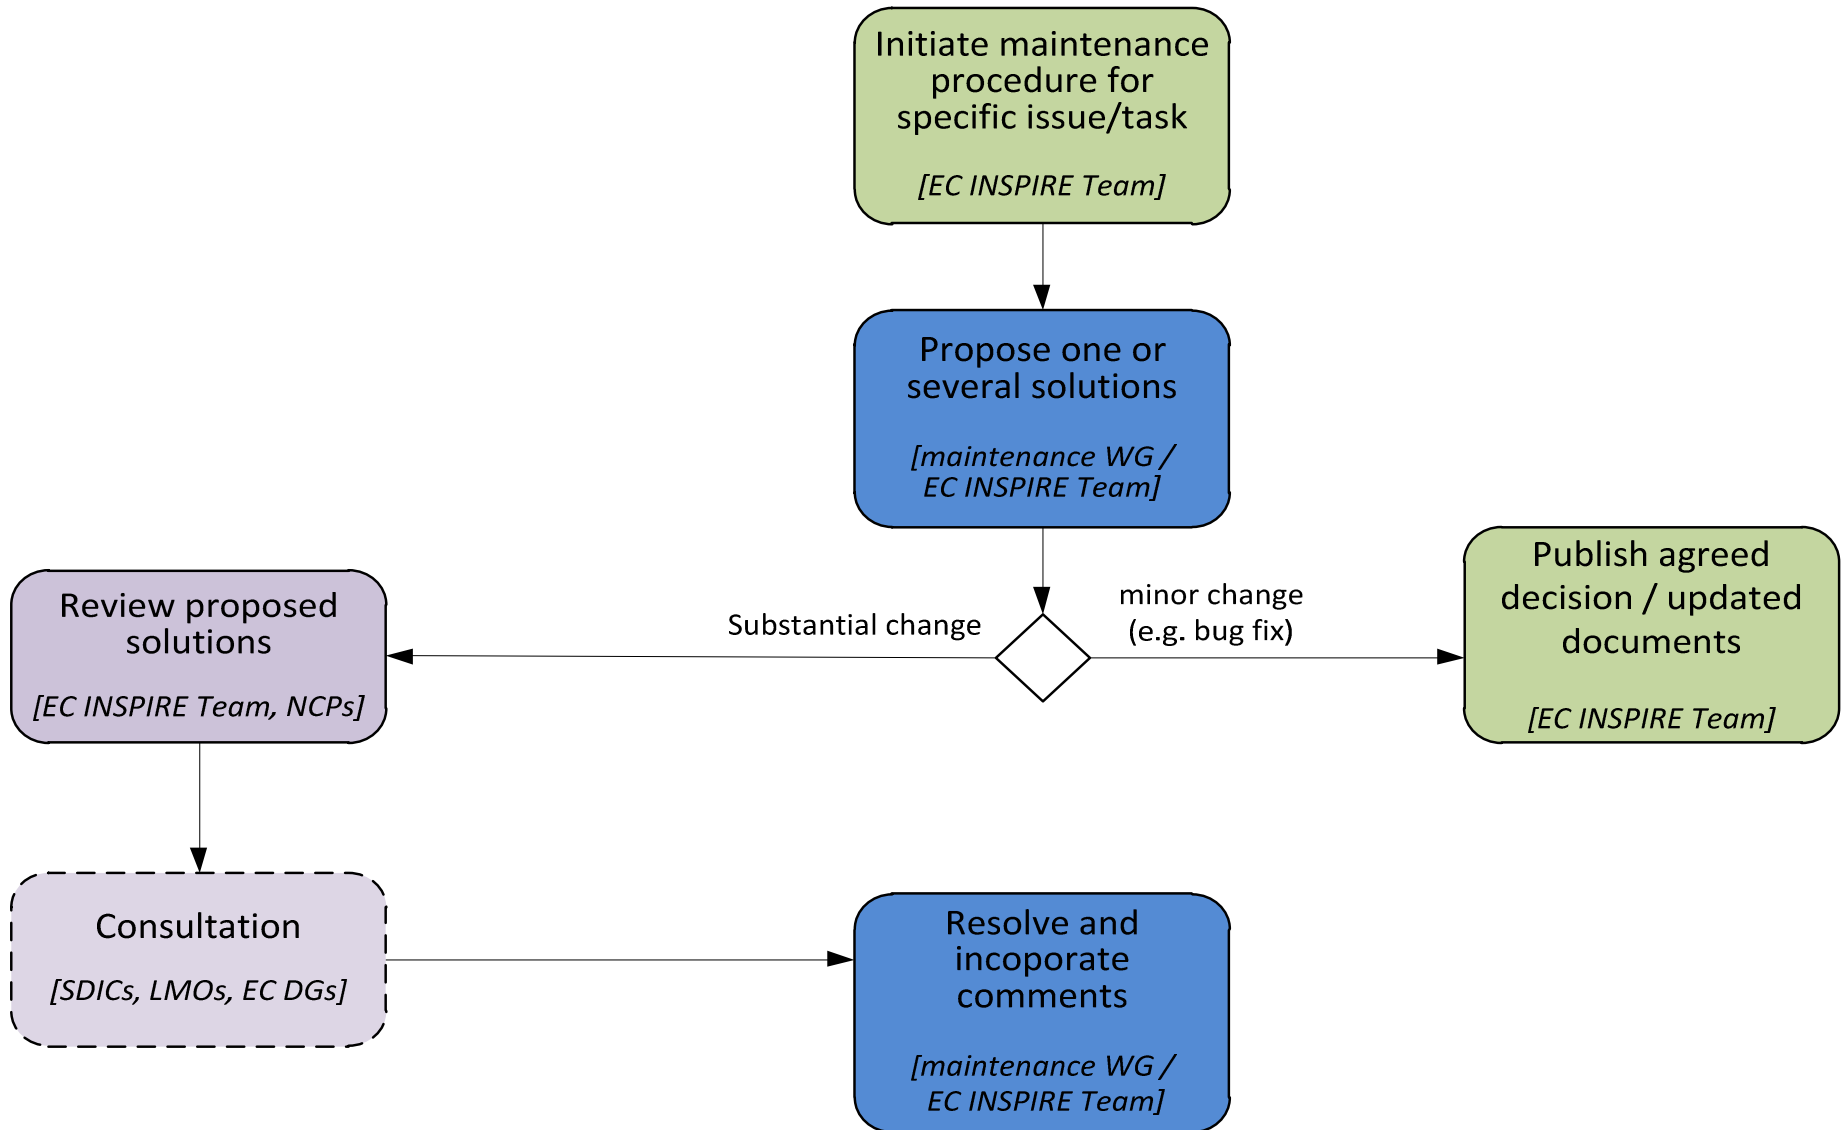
Initiate maintenance procedure for specific issue/task

[EC INSPIRE Team]

Propose one or several solutions

[maintenance WG / EC INSPIRE Team]

Substantial change

minor change (e.g. bug fix)

Review proposed solutions

[EC INSPIRE Team, NCPs]

Publish agreed decision / updated documents

[EC INSPIRE Team]

Consultation

[SDICs, LMOs, EC DGs]

Resolve and incoporate comments

[maintenance WG / EC INSPIRE Team]